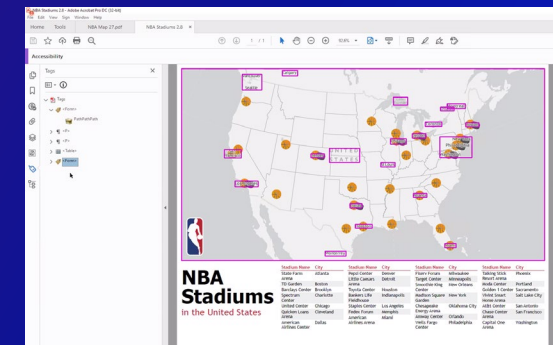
NBA Stadiums 2.0 - Adobe Acrobat Pro DC (32-bit)
File Edit View Sign Window Help
Home Tools NBA Map 27.pdf NBA Stadiums 2.0

1 / 1 93.4%

Accessibility

Tags

Tags
<Root>
<P>
<P>
<Table>
<Sect>

UNITED STATES

NBA Stadiums
in the United States

| Stadium Name | City |
|---|---|
| State Farm Arena | Atlanta |
| TD Garden | Boston |
| Barclays Center | Brooklyn |
| Spectrum Center | Charlotte |
| United Center | Chicago |
| Quicken Loans Arena | Cleveland |
| American Airlines Center | Dallas |

| Stadium Name | City |
|---|---|
| Pepsi Center | Denver |
| Little Caesars Arena | Detroit |
| Oracle Arena | Oakland |
| Bankers Life Fieldhouse | Indianapolis |
| Staples Center | Los Angeles |
| FedEx Forum | Memphis |
| American Airlines Arena | Miami |

| Stadium Name | City |
|---|---|
| Fiserv Forum | Milwaukee |
| Target Center | Minneapolis |
| Smoothie King Center | New Orleans |
| Madison Square Garden | New York |
| Chesapeake Energy Arena | Oklahoma City |
| Amway Center | Orlando |
| Wells Fargo Center | Philadelphia |

| Stadium Name | City |
|---|---|
| Talking Stick Resort Arena | Phoenix |
| Moda Center | Portland |
| Golden 1 Center | Sacramento |
| Vivint Smart Home Arena | Salt Lake City |
| AT&T Center | San Antonio |
| Chase Center | San Francisco |
| Capital One Arena | Washington |